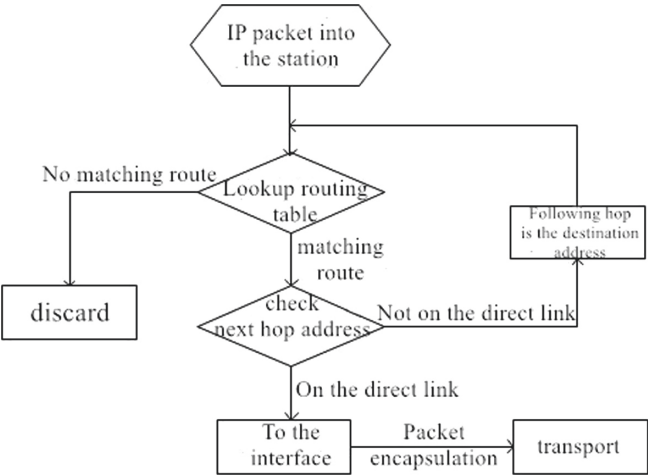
IP packet into the station

No matching route

Lookup routing table

Following hop is the destination address

matching route

discard

check next hop address

Not on the direct link

On the direct link

To the interface

Packet encapsulation

transport